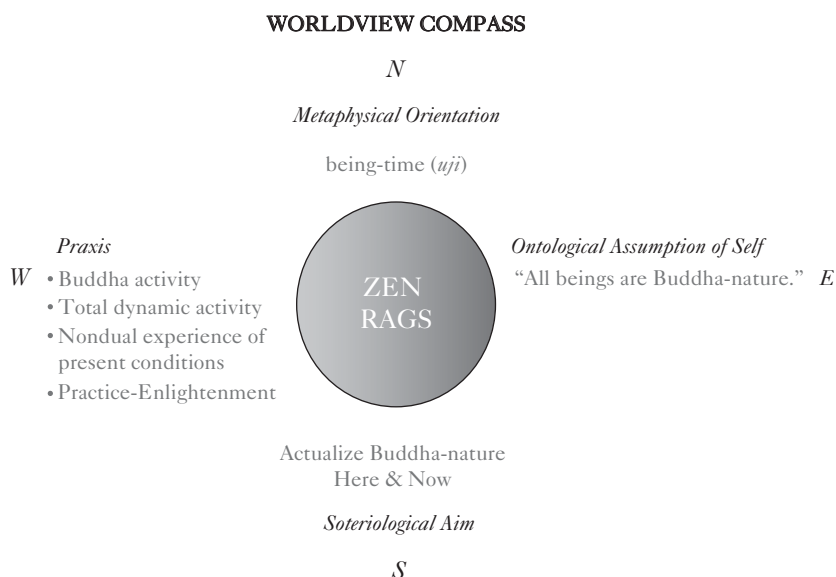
WORLDVIEW COMPASS

*N*

*Metaphysical Orientation*

being-time (*uji*)

*Praxis*

*W*

• Buddha activity
• Total dynamic activity
• Nondual experience of present conditions
• Practice-Enlightenment

ZEN RAGS

*Ontological Assumption of Self*

"All beings are Buddha-nature."

*E*

Actualize Buddha-nature Here & Now

*Soteriological Aim*

*S*